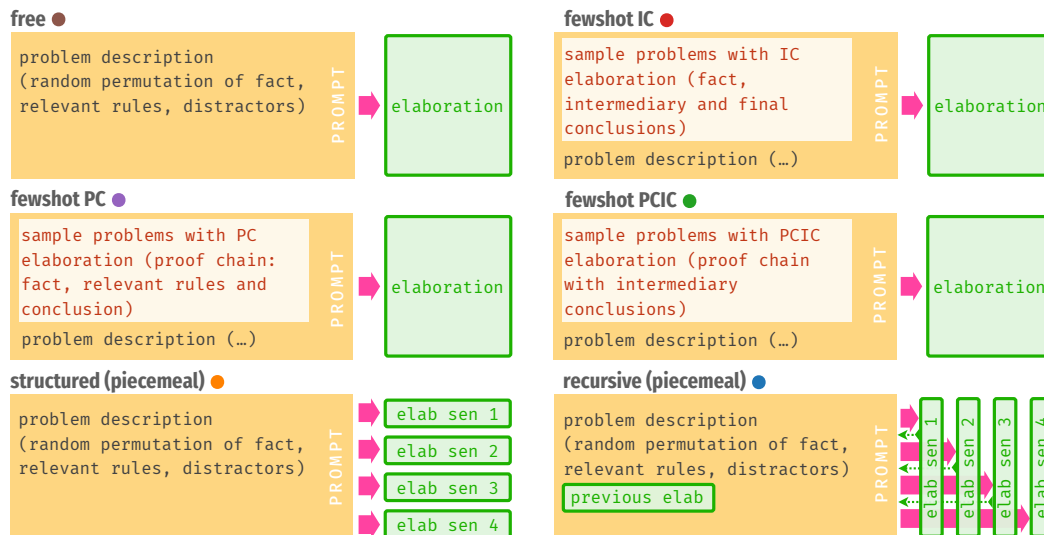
free

problem description (random permutation of fact, relevant rules, distractors)

PROMPT

elaboration

fewshot IC

sample problems with IC elaboration (fact, intermediary and final conclusions)

problem description (…)

PROMPT

elaboration

fewshot PC

sample problems with PC elaboration (proof chain: fact, relevant rules and conclusion)

problem description (…)

PROMPT

elaboration

fewshot PCIC

sample problems with PCIC elaboration (proof chain with intermediary conclusions)

problem description (…)

PROMPT

elaboration

structured (piecemeal)

problem description (random permutation of fact, relevant rules, distractors)

PROMPT

elab sen 1

elab sen 2

elab sen 3

elab sen 4

recursive (piecemeal)

problem description (random permutation of fact, relevant rules, distractors)

previous elab

PROMPT

elab sen 1

elab sen 2

elab sen 3

elab sen 4